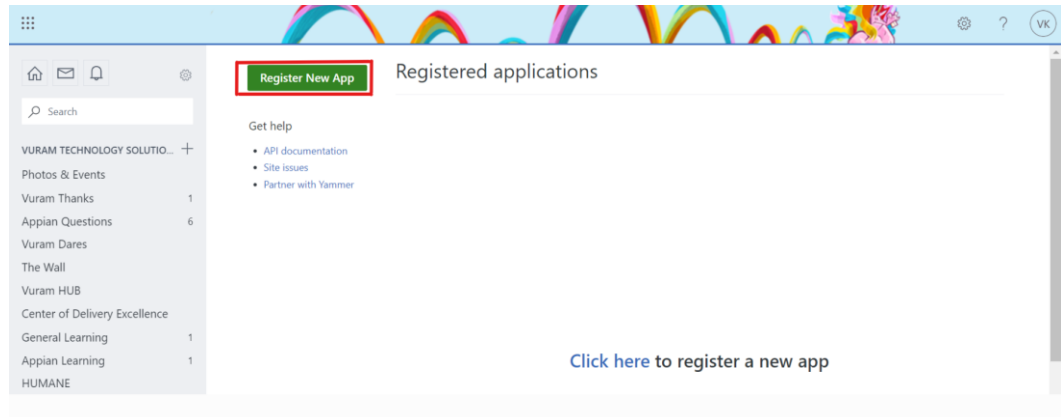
VK

Search

VURAM TECHNOLOGY SOLUTIO... +

Photos & Events

Vuram Thanks 1

Appian Questions 6

Vuram Dares

The Wall

Vuram HUB

Center of Delivery Excellence

General Learning 1

Appian Learning 1

HUMANE

Register New App

Get help

- API documentation
- Site issues
- Partner with Yammer

Registered applications

Click here to register a new app